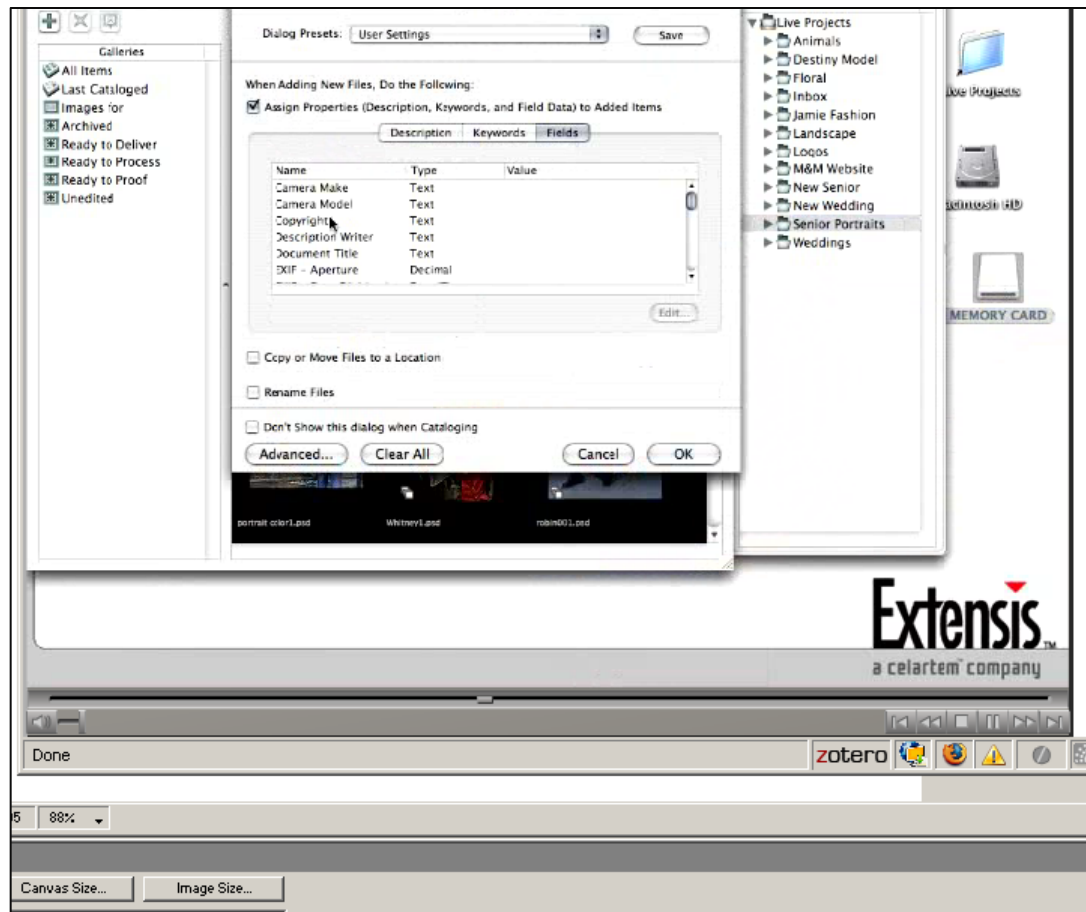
Galleries
All Items
Last Cataloged
Images for
Archived
Ready to Deliver
Ready to Process
Ready to Proof
Unedited

Dialog Presets: User Settings
Save

When Adding New Files, Do the Following:
Assign Properties (Description, Keywords, and Field Data) to Added Items

Description Keywords Fields

| Name | Type | Value |
|---|---|---|
| Camera Make | Text | |
| Camera Model | Text | |
| Copyright | Text | |
| Description Writer | Text | |
| Document Title | Text | |
| EXIF - Aperture | Decimal | |

Edit...

Copy or Move Files to a Location

Rename Files

Don't Show this dialog when Cataloging

Advanced... Clear All Cancel OK

portrait color1.psd Whitney1.psd robin001.psd

Live Projects
Animals
Destiny Model
Floral
Inbox
Jamie Fashion
Landscape
Logos
M&M Website
New Senior
New Wedding
Senior Portraits
Weddings

ive Projects
cintosh HD
MEMORY CARD

Extensis
a celartem company

Done
zotero

5 88%

Canvas Size... Image Size...